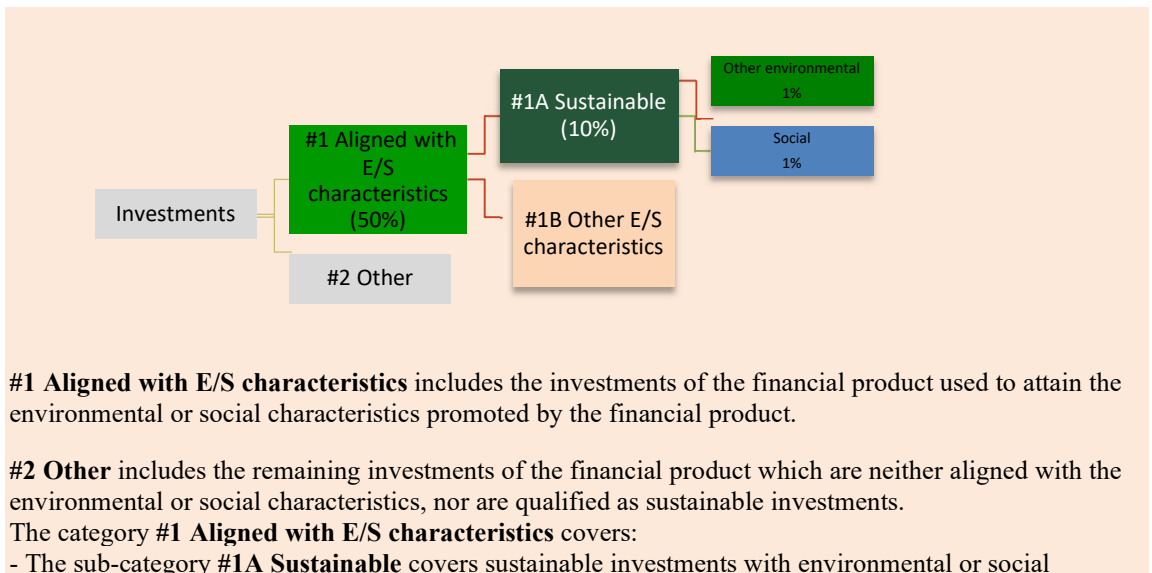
Investments

#1 Aligned with E/S characteristics (50%)

#2 Other

#1A Sustainable (10%)

#1B Other E/S characteristics

Other environmental 1%

Social 1%

**#1 Aligned with E/S characteristics** includes the investments of the financial product used to attain the environmental or social characteristics promoted by the financial product.

**#2 Other** includes the remaining investments of the financial product which are neither aligned with the environmental or social characteristics, nor are qualified as sustainable investments.
The category **#1 Aligned with E/S characteristics** covers:
- The sub-category **#1A Sustainable** covers sustainable investments with environmental or social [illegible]